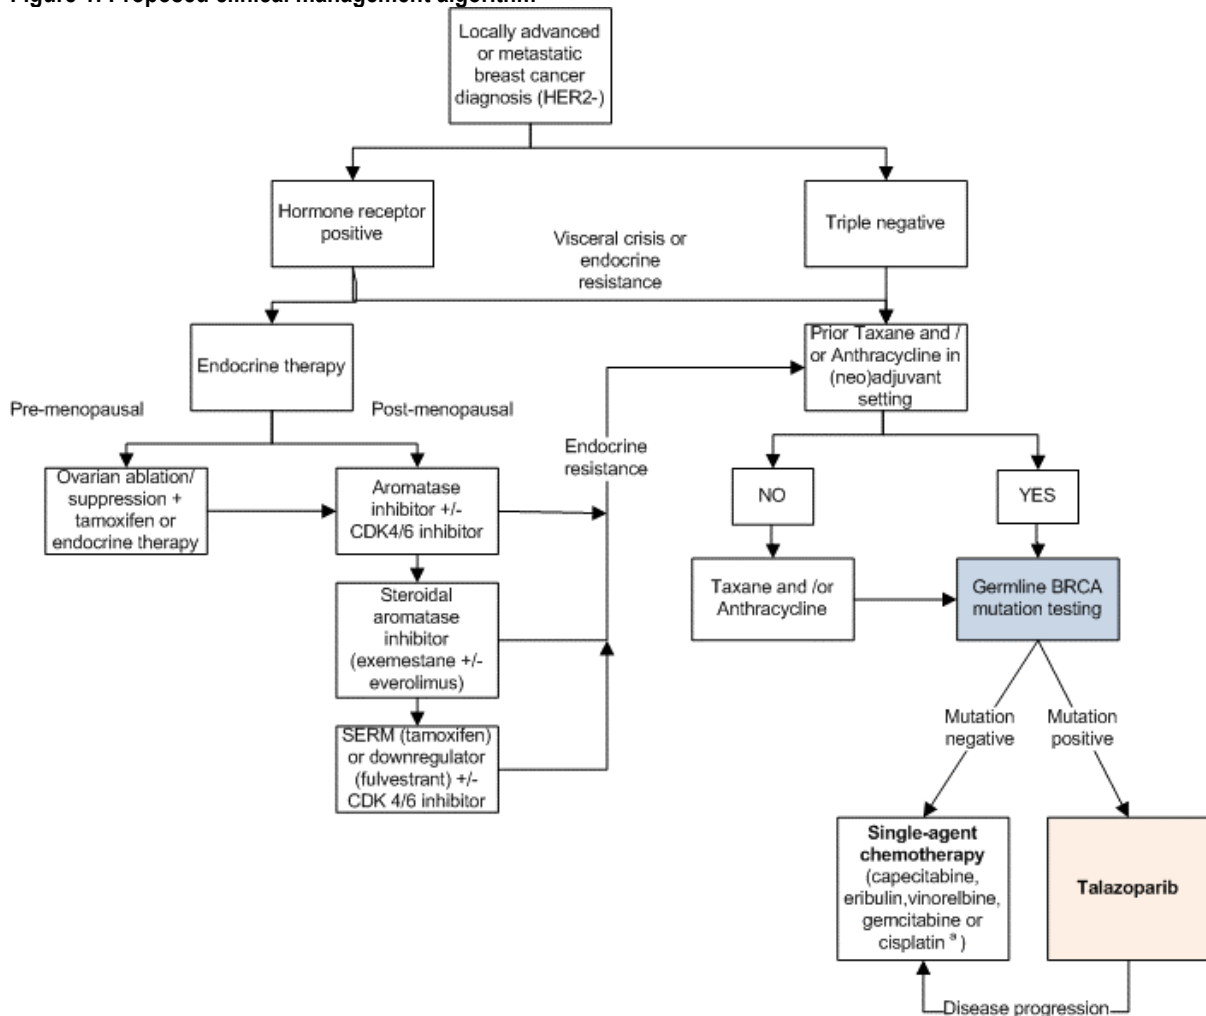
Figure 1: Proposed clinical management algorithm

Locally advanced or metastatic breast cancer diagnosis (HER2-)

Hormone receptor positive

Triple negative

Visceral crisis or endocrine resistance

Endocrine therapy

Prior Taxane and / or Anthracycline in (neo)adjuvant setting

Pre-menopausal

Post-menopausal

Endocrine resistance

Ovarian ablation/ suppression + tamoxifen or endocrine therapy

Aromatase inhibitor +/- CDK4/6 inhibitor

NO

YES

Steroidal aromatase inhibitor (exemestane +/- everolimus)

Taxane and /or Anthracycline

Germline BRCA mutation testing

SERM (tamoxifen) or downregulator (fulvestrant) +/- CDK 4/6 inhibitor

Mutation negative

Mutation positive

**Single-agent chemotherapy** (capecitabine, eribulin,vinorelbine, gemcitabine or cisplatin $^{a}$)

**Talazoparib**

Disease progression